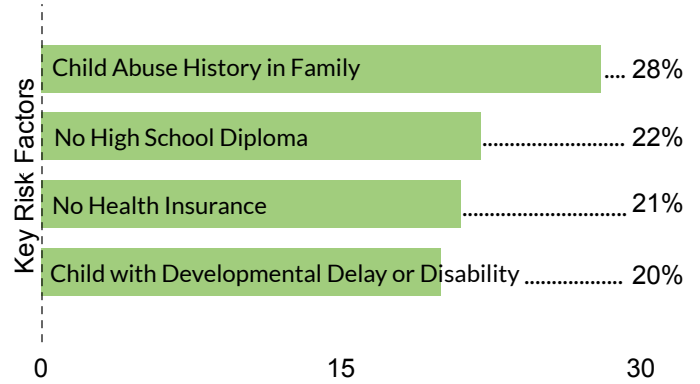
Key Risk Factors

| | |
|---|---|
| Child Abuse History in Family | 28% |
| No High School Diploma | 22% |
| No Health Insurance | 21% |
| Child with Developmental Delay or Disability | 20% |

0 15 30